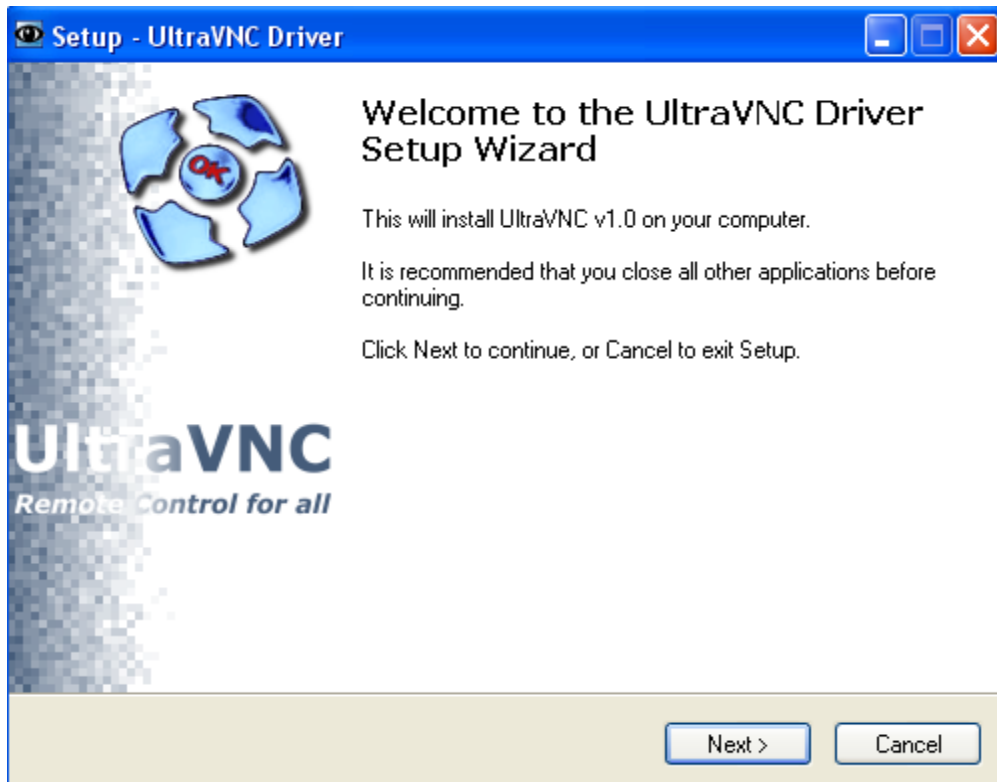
Setup - UltraVNC Driver

OK

UltraVNC
Remote Control for all

Welcome to the UltraVNC Driver Setup Wizard

This will install UltraVNC v1.0 on your computer.

It is recommended that you close all other applications before continuing.

Click Next to continue, or Cancel to exit Setup.

Next >

Cancel